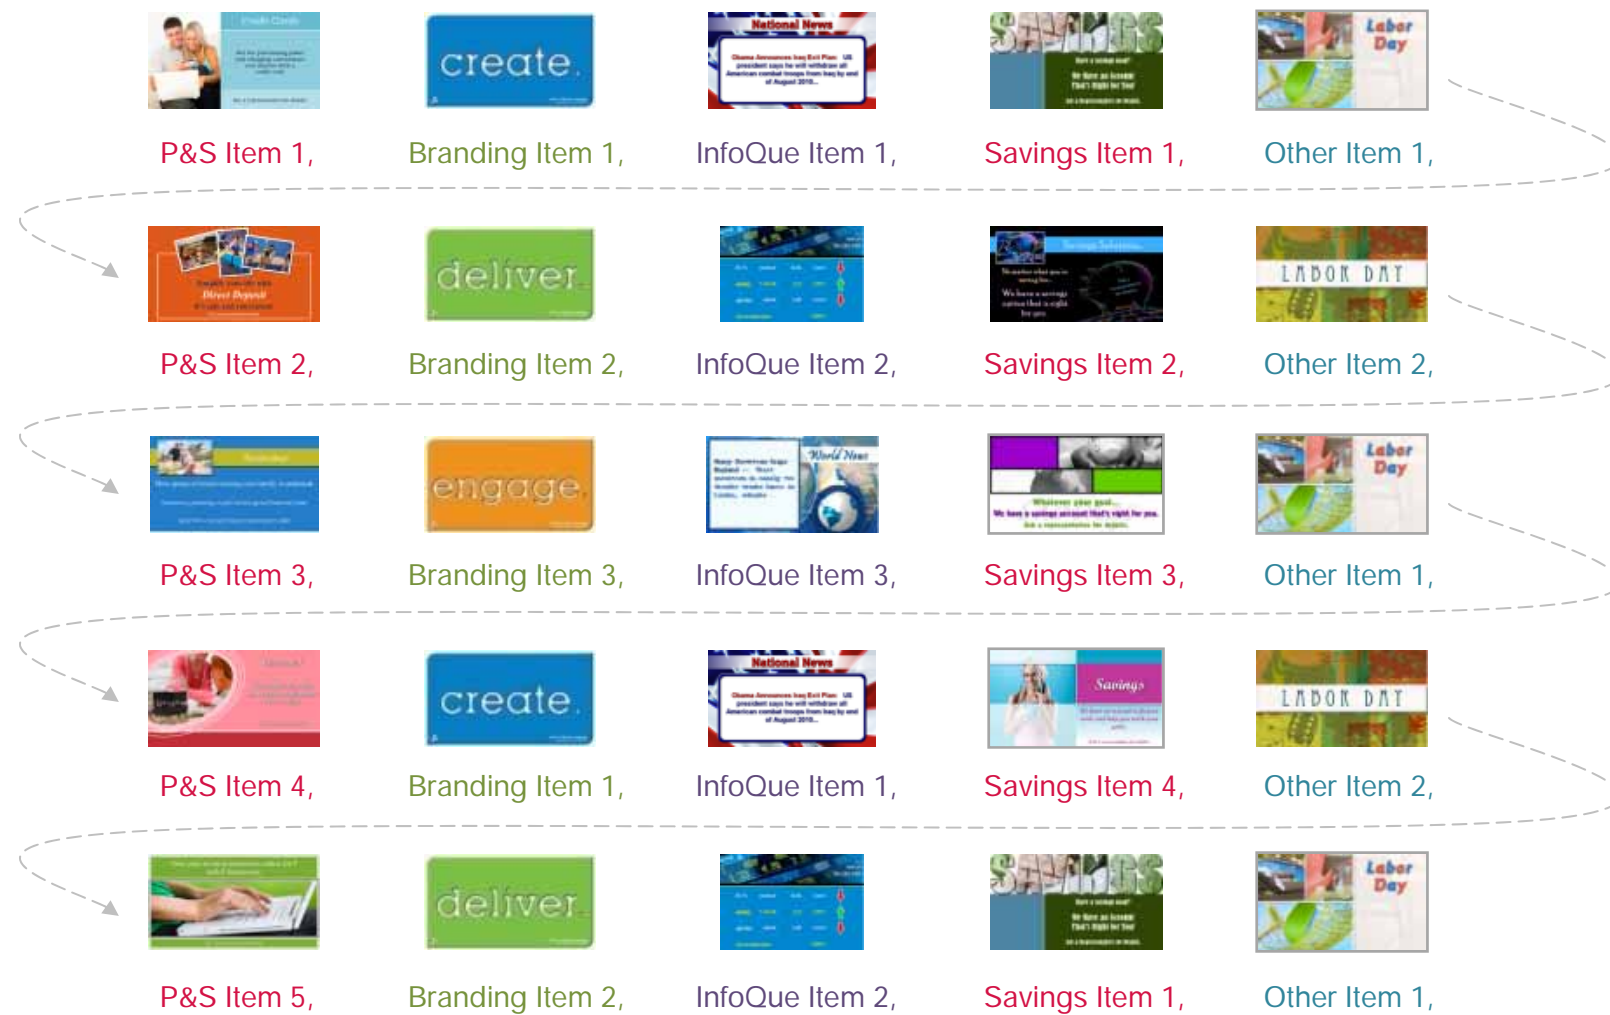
Credit Cards

create.

National News

SAVINGS

Labor Day

P&S Item 1, Branding Item 1, InfoQue Item 1, Savings Item 1, Other Item 1,

Direct Deposit

deliver.

Savings Solutions

LABOR DAY

P&S Item 2, Branding Item 2, InfoQue Item 2, Savings Item 2, Other Item 2,

engage.

World News

Labor Day

P&S Item 3, Branding Item 3, InfoQue Item 3, Savings Item 3, Other Item 1,

create.

National News

Savings

LABOR DAY

P&S Item 4, Branding Item 1, InfoQue Item 1, Savings Item 4, Other Item 2,

deliver.

SAVINGS

Labor Day

P&S Item 5, Branding Item 2, InfoQue Item 2, Savings Item 1, Other Item 1,